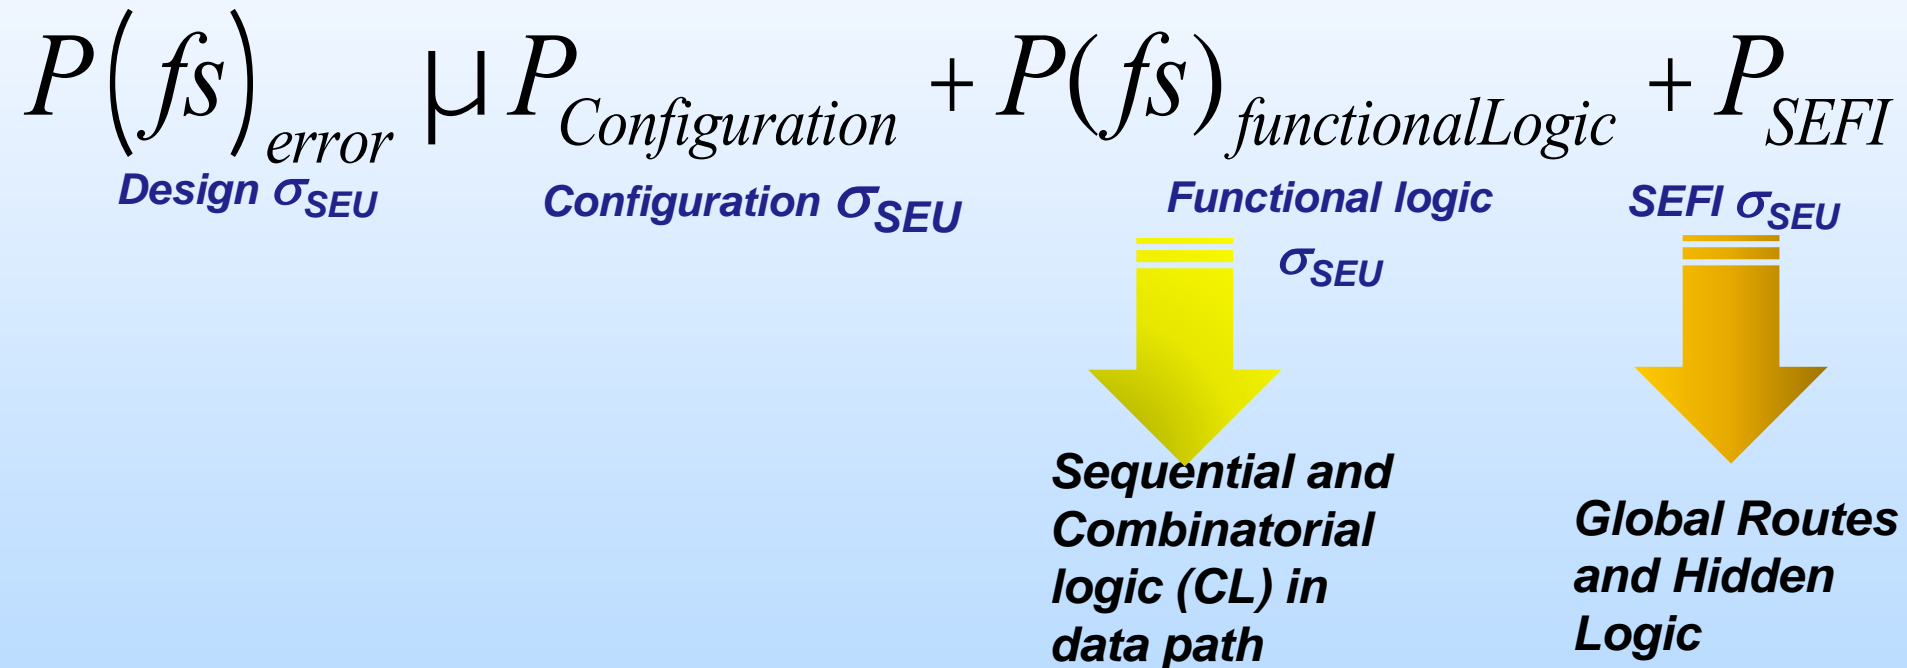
$P(fs)_{error} \mu P_{Configuration} + P(fs)_{functionalLogic} + P_{SEFI}$

Design $\sigma_{SEU}$

Configuration $\sigma_{SEU}$

Functional logic $\sigma_{SEU}$

SEFI $\sigma_{SEU}$

Sequential and Combinatorial logic (CL) in data path

Global Routes and Hidden Logic